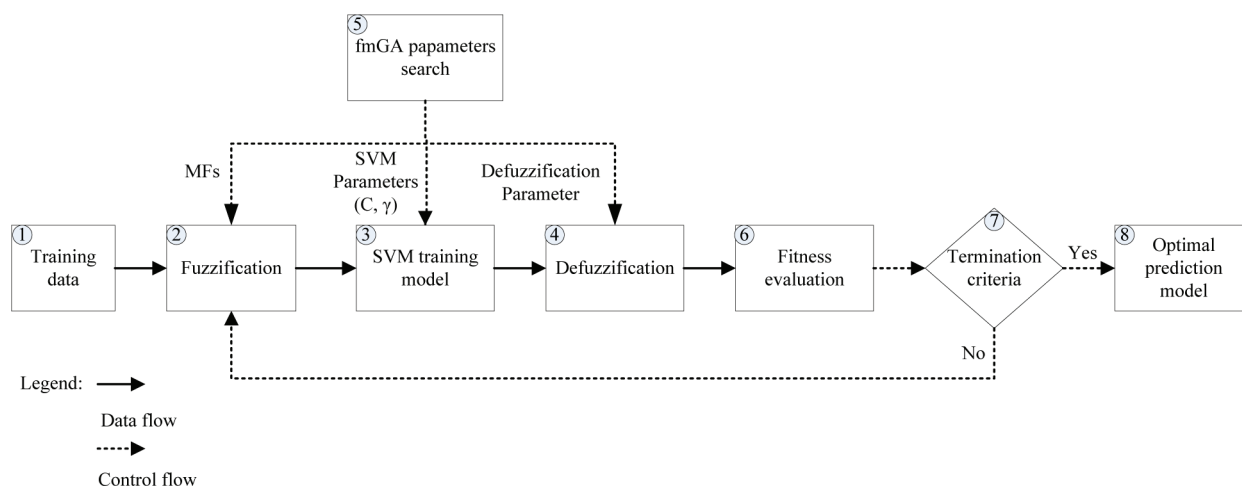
5 fmGA papameters search

MFs

SVM Parameters (C, $\gamma$)

Defuzzification Parameter

1 Training data

2 Fuzzification

3 SVM training model

4 Defuzzification

6 Fitness evaluation

7 Termination criteria

Yes

8 Optimal prediction model

No

Legend:

Data flow

Control flow